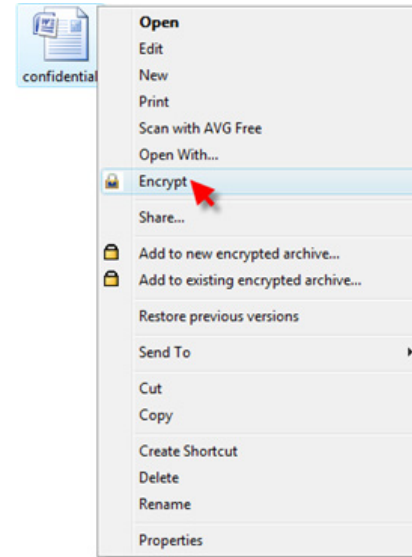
confidential

Open
Edit
New
Print
Scan with AVG Free
Open With...
Encrypt
Share...
Add to new encrypted archive...
Add to existing encrypted archive...
Restore previous versions
Send To
Cut
Copy
Create Shortcut
Delete
Rename
Properties